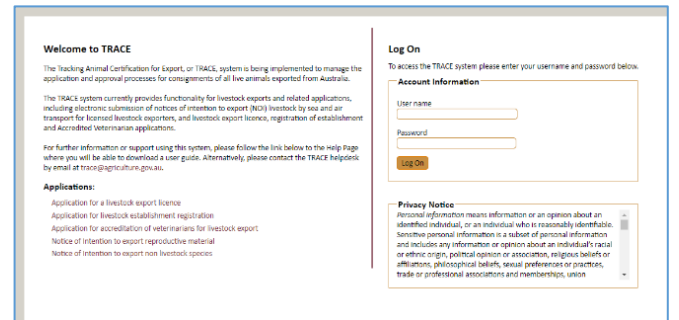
Welcome to TRACE

The Tracking Animal Certification for Export, or TRACE, system is being implemented to manage the application and approval processes for consignments of all live animals exported from Australia.

The TRACE system currently provides functionality for livestock exports and related applications, including electronic submission of notices of intention to export (NOI) livestock by sea and air transport for licensed livestock exporters, and livestock export licence, registration of establishment and Accredited Veterinarian applications.

For further information or support using this system, please follow the link below to the Help Page where you will be able to download a user guide. Alternatively, please contact the TRACE helpdesk by email at trace@agriculture.gov.au.

Applications:

Application for a livestock export licence
Application for livestock establishment registration
Application for accreditation of veterinarians for livestock export
Notice of intention to export reproductive material
Notice of intention to export non livestock species

Log On

To access the TRACE system please enter your username and password below.

Account Information

User name

Password

Log On

Privacy Notice

Personal information means information or an opinion about an identified individual, or an individual who is reasonably identifiable. Sensitive personal information is a subset of personal information and includes any information or opinion about an individual's racial or ethnic origin, political opinion or association, religious beliefs or affiliations, philosophical beliefs, sexual preferences or practices, trade or professional associations and memberships, union